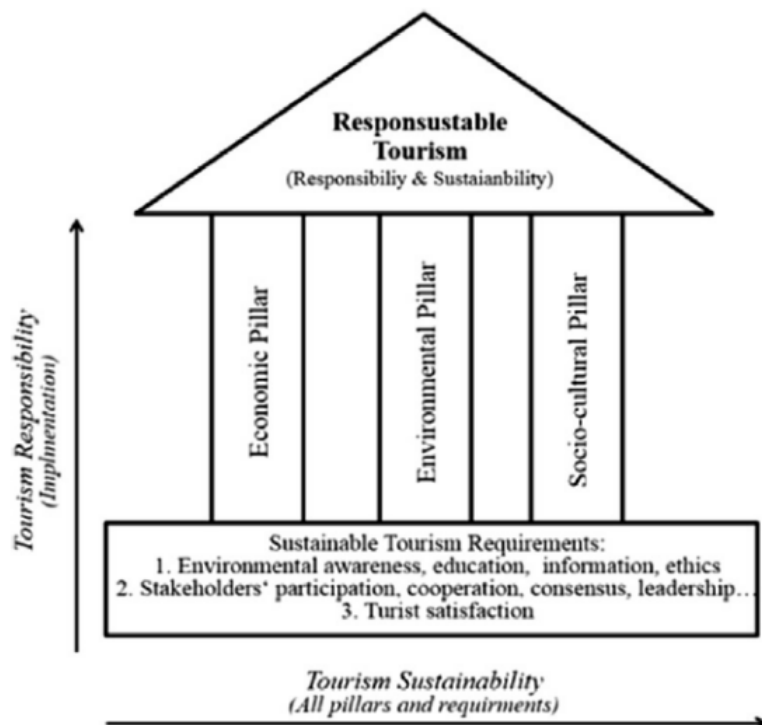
Responsustable Tourism
(Responsibiliy & Sustaianbility)

Tourism Responsibility
(Implmentation)

Economic Pillar

Environmental Pillar

Socio-cultural Pillar

Sustainable Tourism Requirements:
1. Environmental awareness, education, information, ethics
2. Stakeholders' participation, cooperation, consensus, leadership…
3. Turist satisfaction

Tourism Sustainability
(All pillars and requirments)